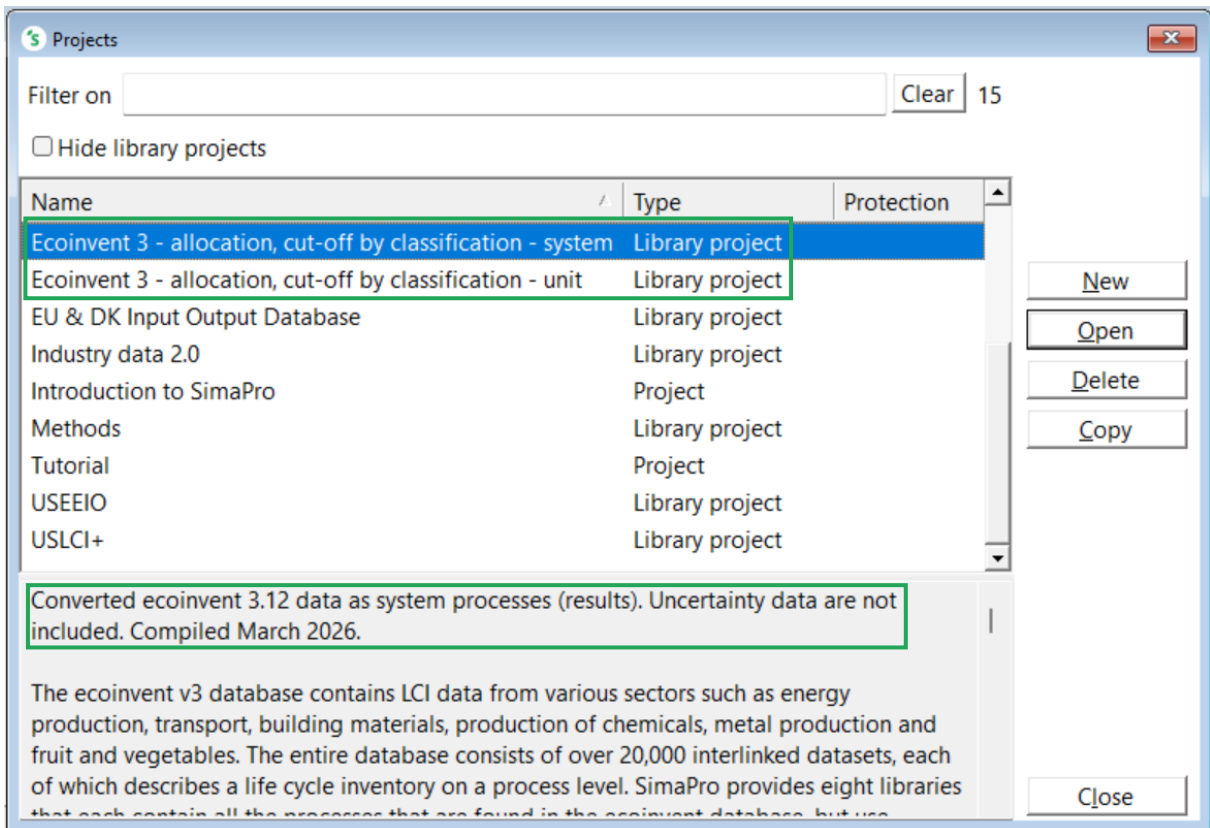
Projects

Filter on
Clear
15

Hide library projects

| Name | Type | Protection |
|---|---|---|
| Ecoinvent 3 - allocation, cut-off by classification - system | Library project | |
| Ecoinvent 3 - allocation, cut-off by classification - unit | Library project | |
| EU & DK Input Output Database | Library project | |
| Industry data 2.0 | Library project | |
| Introduction to SimaPro | Project | |
| Methods | Library project | |
| Tutorial | Project | |
| USEEIO | Library project | |
| USLCI+ | Library project | |

New
Open
Delete
Copy

Converted ecoinvent 3.12 data as system processes (results). Uncertainty data are not included. Compiled March 2026.

The ecoinvent v3 database contains LCI data from various sectors such as energy production, transport, building materials, production of chemicals, metal production and fruit and vegetables. The entire database consists of over 20,000 interlinked datasets, each of which describes a life cycle inventory on a process level. SimaPro provides eight libraries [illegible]

Close